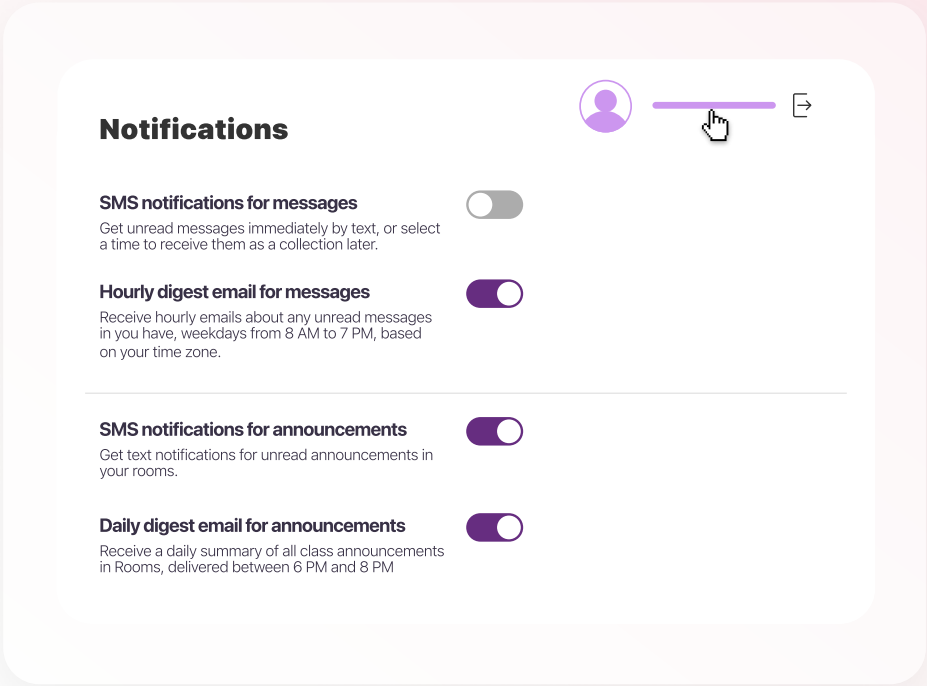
Notifications

SMS notifications for messages
Get unread messages immediately by text, or select a time to receive them as a collection later.

Hourly digest email for messages
Receive hourly emails about any unread messages in you have, weekdays from 8 AM to 7 PM, based on your time zone.

SMS notifications for announcements
Get text notifications for unread announcements in your rooms.

Daily digest email for announcements
Receive a daily summary of all class announcements in Rooms, delivered between 6 PM and 8 PM